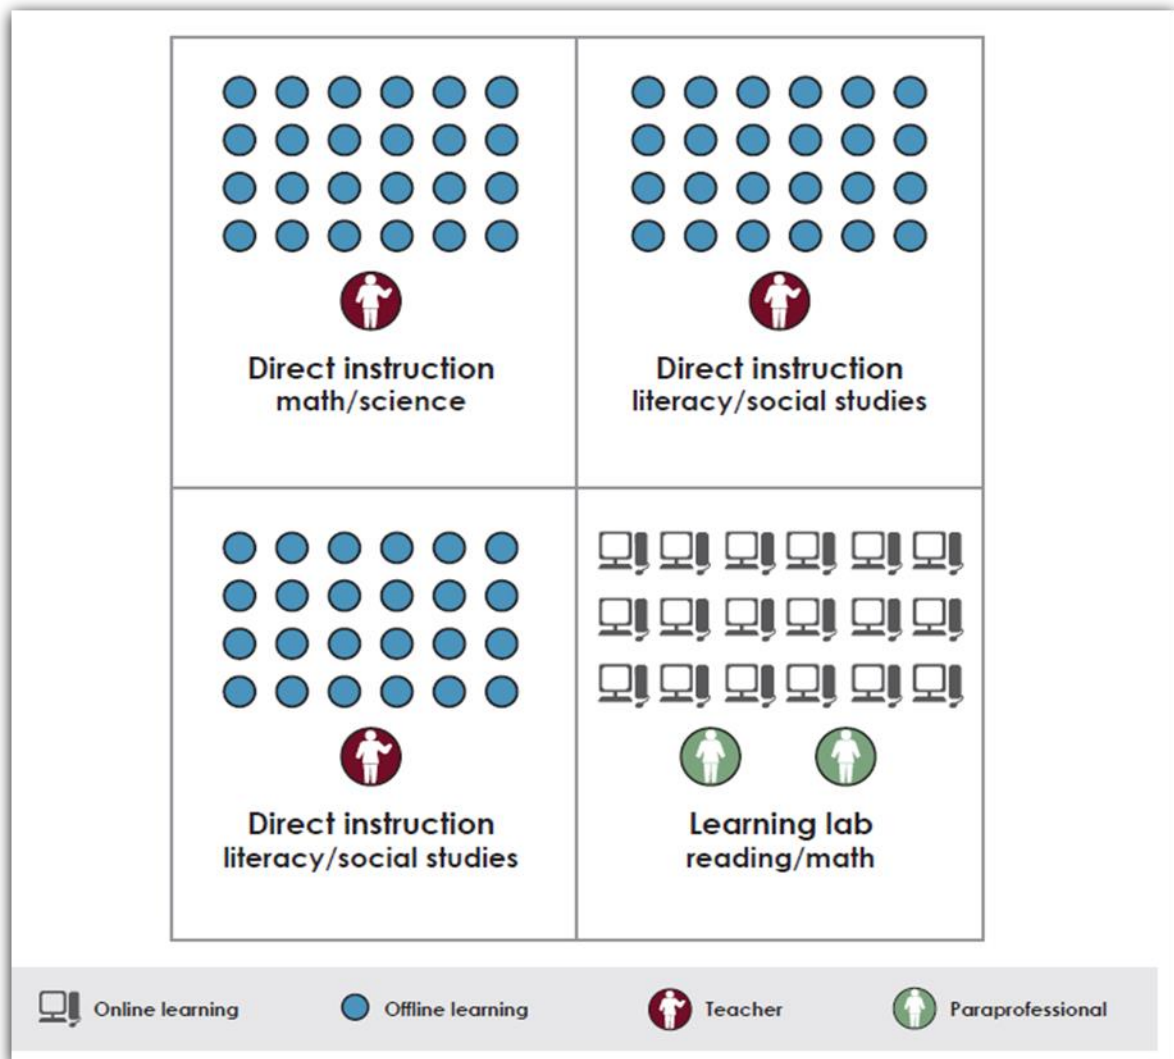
Direct instruction
math/science

Direct instruction
literacy/social studies

Direct instruction
literacy/social studies

Learning lab
reading/math

Online learning

Offline learning

Teacher

Paraprofessional